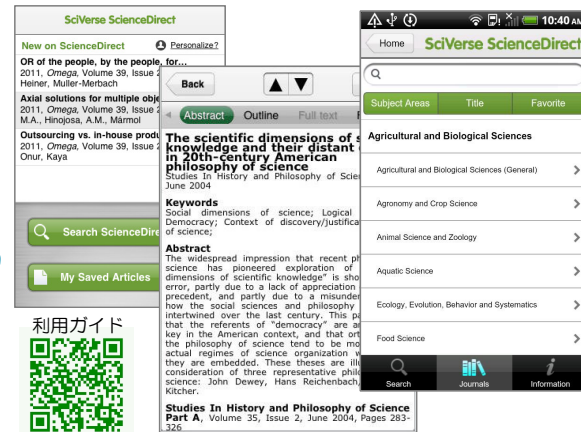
SciVerse ScienceDirect

New on ScienceDirect
Personalize?

OR of the people, by the people, for...
2011, Omega, Volume 39, Issue 2
Heiner, Muller-Merbach

Axial solutions for multiple obje
2011, Omega, Volume 39, Issue 2
M.A., Hinojosa, A.M., Mármol

Outsourcing vs. in-house produ
2011, Omega, Volume 39, Issue 2
Onur, Kaya

Search ScienceDire

My Saved Articles

利用ガイド

Back

Abstract Outline Full text Re

The scientific dimensions of s knowledge and their distant c in 20th-century American philosophy of science
Studies In History and Philosophy of Scie June 2004

Keywords
Social dimensions of science; Logical Democracy; Context of discovery/justifica of science;

Abstract
The widespread impression that recent ph science has pioneered exploration of dimensions of scientific knowledge" is sho error, partly due to a lack of appreciation precedent, and partly due to a misunder how the social sciences and philosophy intertwined over the last century. This pa that the referents of "democracy" are ar key in the American context, and that ort the philosophy of science tend to be mo actual regimes of science organization w they are embedded. These theses are illi consideration of three representative philo science: John Dewey, Hans Reichenbach, Kitcher.

Studies In History and Philosophy of Science Part A, Volume 35, Issue 2, June 2004, Pages 283-326

10:40 AM

Home SciVerse ScienceDirect

Q

Subject Areas | Title | Favorite

Agricultural and Biological Sciences

Agricultural and Biological Sciences (General)

Agronomy and Crop Science

Animal Science and Zoology

Aquatic Science

Ecology, Evolution, Behavior and Systematics

Food Science

Search
Journals
Information